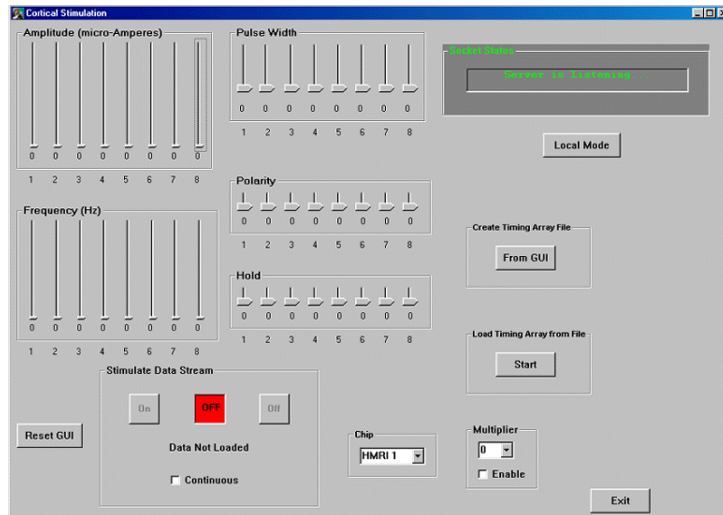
Cortical Stimulation

Amplitude (micro-Amperes)

0 0 0 0 0 0 0 0

1 2 3 4 5 6 7 8

Pulse Width

0 0 0 0 0 0 0 0

1 2 3 4 5 6 7 8

Socket Status

Server is listening

Local Mode

Frequency (Hz)

0 0 0 0 0 0 0 0

1 2 3 4 5 6 7 8

Polarity

0 0 0 0 0 0 0 0

1 2 3 4 5 6 7 8

Create Timing Array File

From GUI

Hold

0 0 0 0 0 0 0 0

1 2 3 4 5 6 7 8

Load Timing Array from File

Start

Stimulate Data Stream

On

OFF

Off

Data Not Loaded

Continuous

Reset GUI

Chip

HMRI 1

Multiplier

0

Enable

Exit